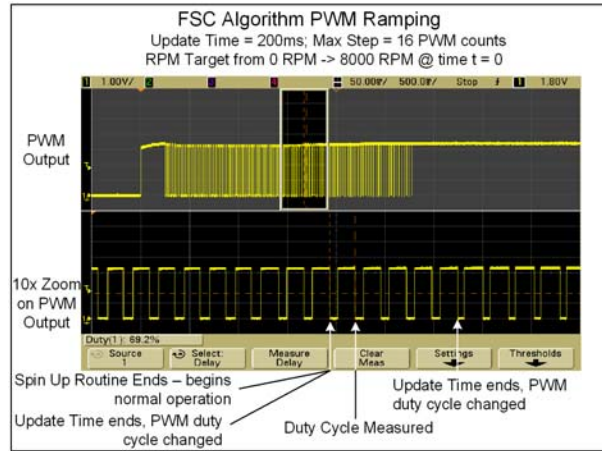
FSC Algorithm PWM Ramping
Update Time = 200ms; Max Step = 16 PWM counts
RPM Target from 0 RPM -> 8000 RPM @ time t = 0

1 1.00V/ 2 3 4 50.00s/ 500.0s/ Stop 1 1.80V

PWM Output

10x Zoom on PWM Output

Duty(1): 69.2%

Source 1 | Select: Delay | Measure Delay | Clear Meas | Settings | Thresholds

Spin Up Routine Ends – begins normal operation

Update Time ends, PWM duty cycle changed

Duty Cycle Measured

Update Time ends, PWM duty cycle changed